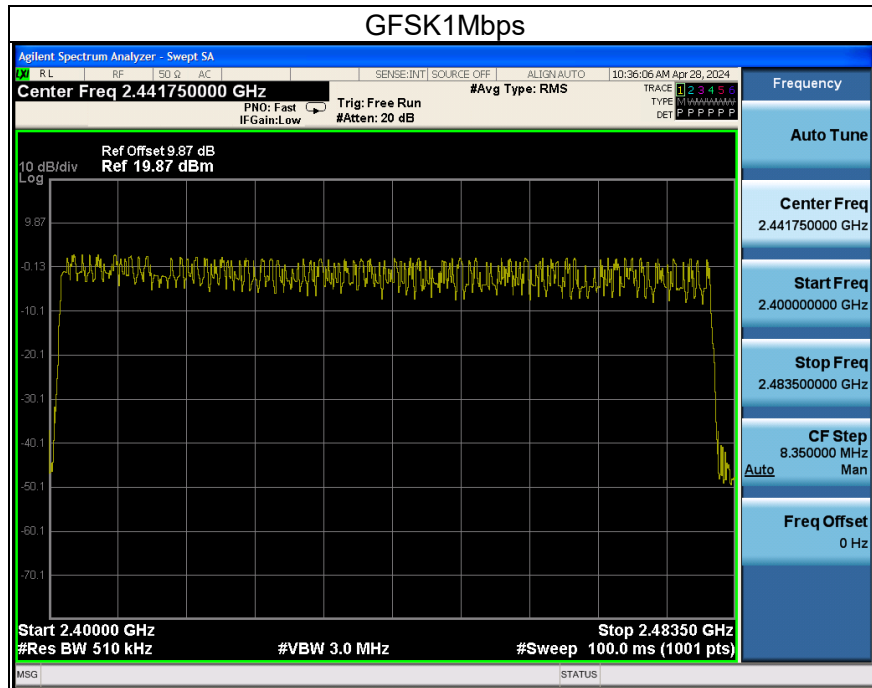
GFSK1Mbps

Agilent Spectrum Analyzer - Swept SA

RL RF 50 Ω AC SENSE:INT SOURCE OFF ALIGN AUTO 10:36:06 AM Apr 28, 2024

Center Freq 2.441750000 GHz

PNO: Fast
IFGain:Low

Trig: Free Run
#Atten: 20 dB

#Avg Type: RMS

TRACE 1 2 3 4 5 6
TYPE M WWWWW
DET P P P P P P

Ref Offset 9.87 dB
10 dB/div Ref 19.87 dBm
Log

9.87
-0.13
-10.1
-20.1
-30.1
-40.1
-50.1
-60.1
-70.1

Start 2.40000 GHz
#Res BW 510 kHz
#VBW 3.0 MHz
Stop 2.48350 GHz
#Sweep 100.0 ms (1001 pts)

Frequency

Auto Tune

Center Freq
2.441750000 GHz

Start Freq
2.400000000 GHz

Stop Freq
2.483500000 GHz

CF Step
8.350000 MHz
Auto Man

Freq Offset
0 Hz

MSG

STATUS